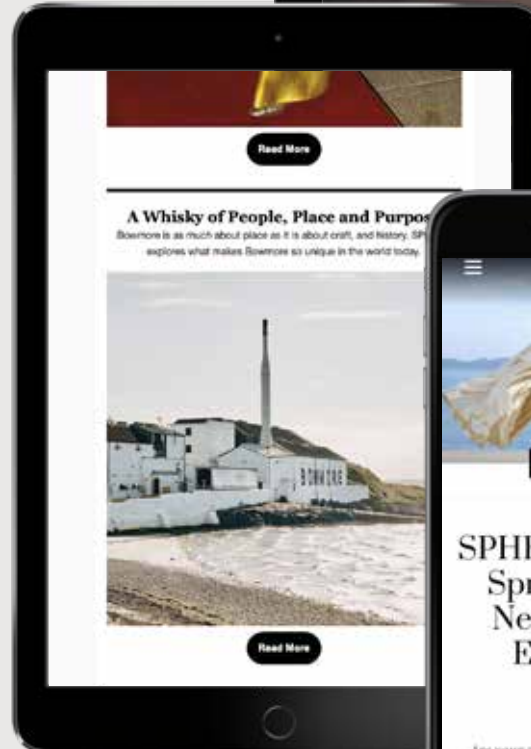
Read More

A Whisky of People, Place and Purpos

Bowmore is as much about place as it is about craft, and history. SP explores what makes Bowmore so unique in the world today.

BOWMORE

Read More

SPHI
Spr
Ne
E